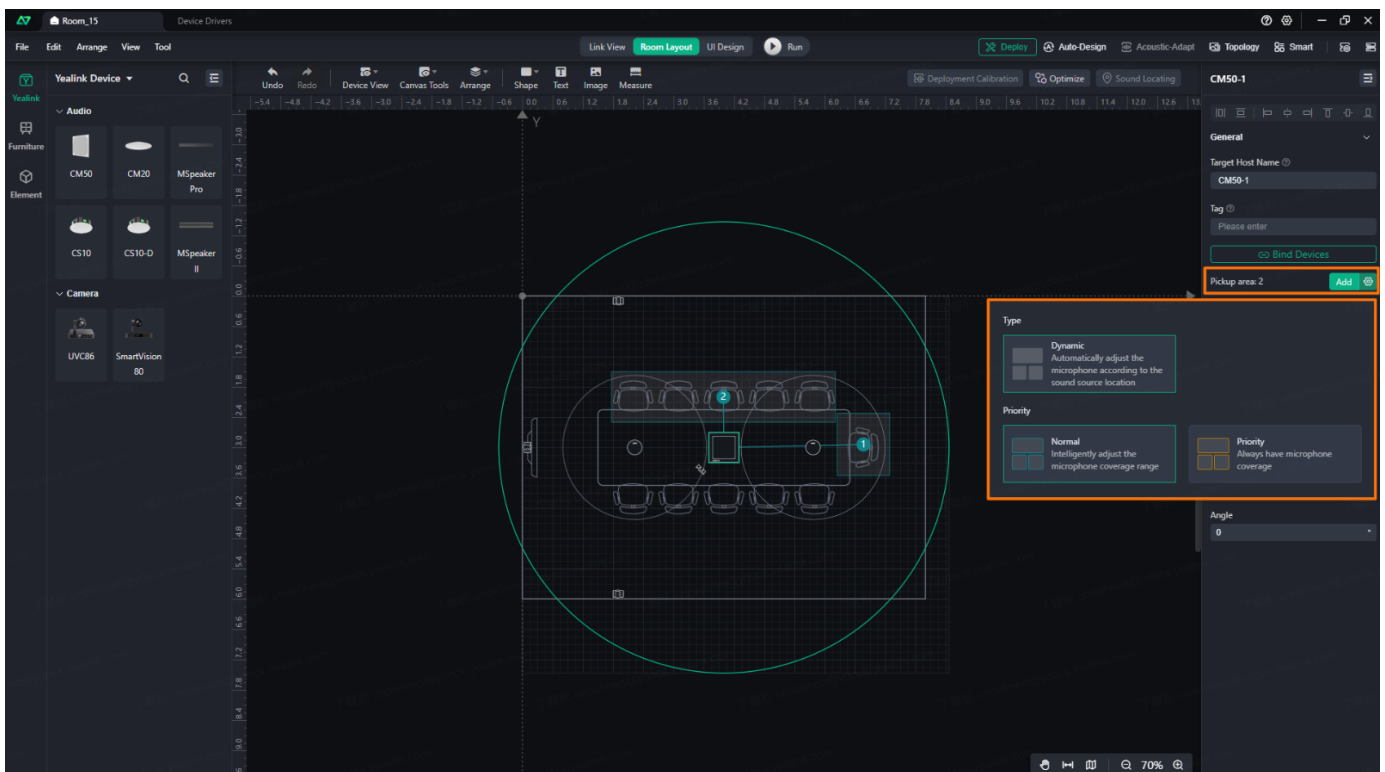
Room_15
Device Drivers
File Edit Arrange View Tool
Link View Room Layout UI Design Run
Deploy Auto-Design Acoustic-Adapt Topology Smart
Yealink
Furniture
Element
Yealink Device
Audio
CM50 CM20 MSpeaker Pro
CS10 CS10-D MSpeaker II
Camera
UVC86 SmartVision 80
Undo Redo Device View Canvas Tools Arrange Shape Text Image Measure
Deployment Calibration Optimize Sound Locating
-5.4 -4.8 -4.2 -3.6 -3.0 -2.4 -1.8 -1.2 -0.6 0.0 0.6 1.2 1.8 2.4 3.0 3.6 4.2 4.8 5.4 6.0 6.6 7.2 7.8 8.4 9.0 9.6 10.2 10.8 11.4 12.0 12.6 13
Y
2
1
CM50-1
General
Target Host Name
CM50-1
Tag
Please enter
Bind Devices
Pickup area: 2
Add
Type
Dynamic
Automatically adjust the microphone according to the sound source location
Priority
Normal
Intelligently adjust the microphone coverage range
Priority
Always have microphone coverage
Angle
0
70%